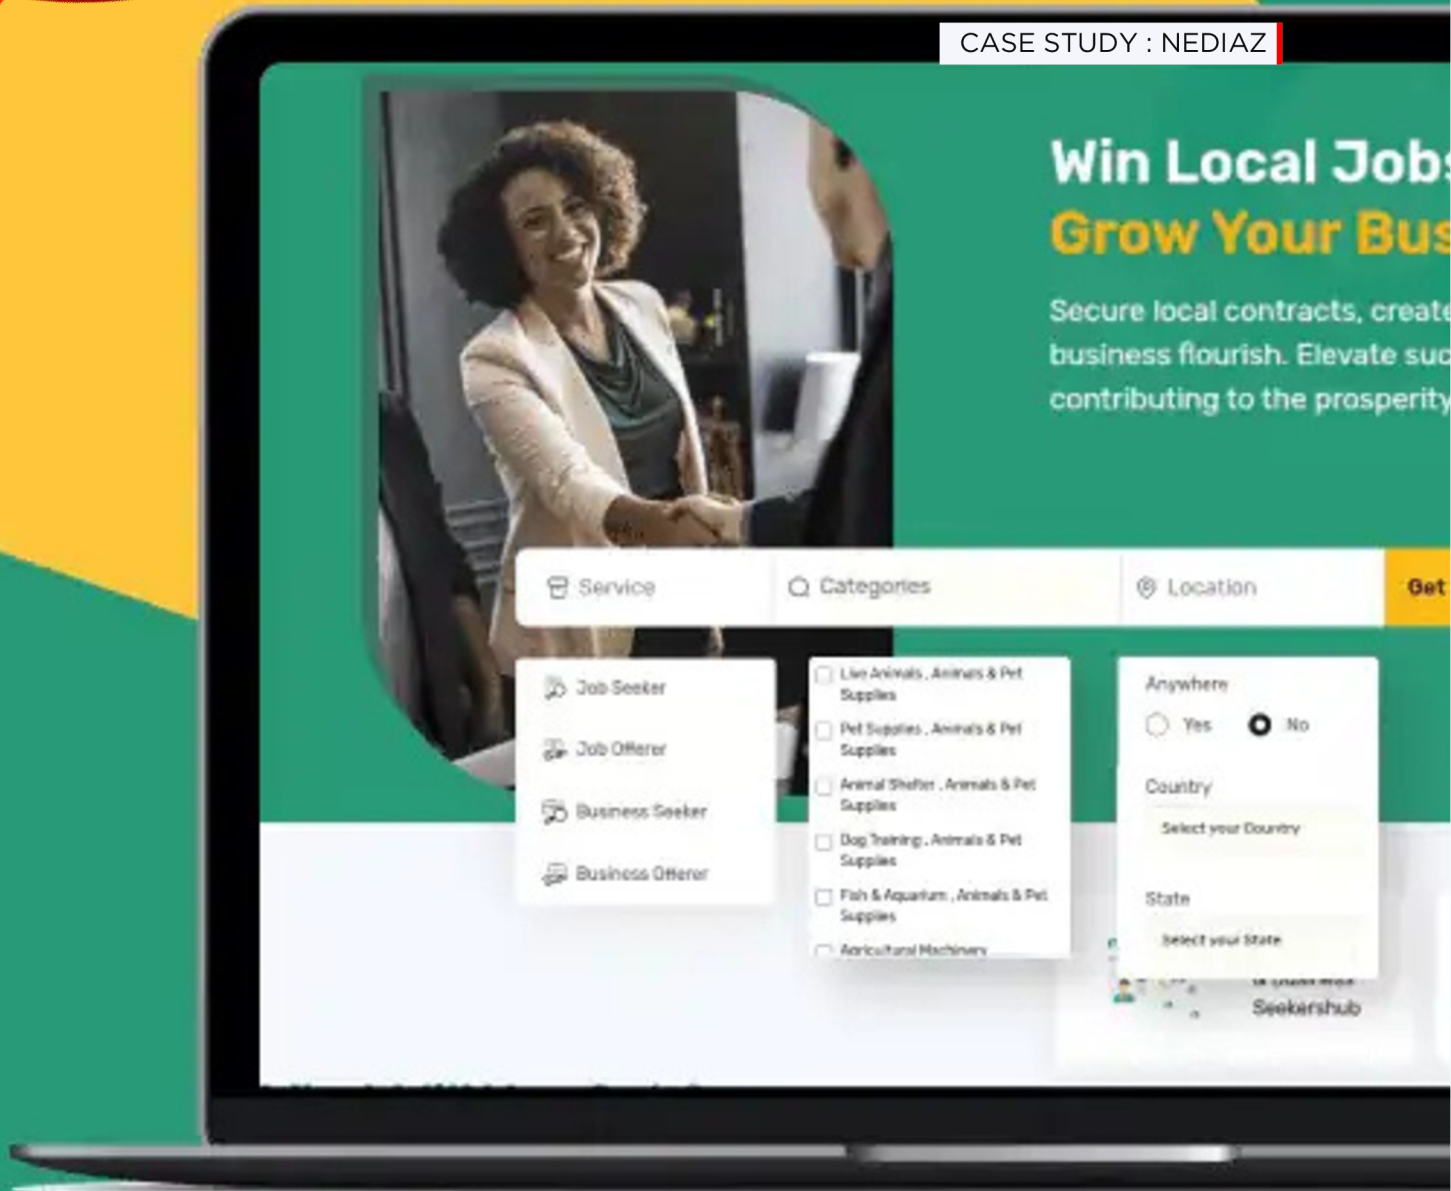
CASE STUDY : NEDIAZ

Win Local Job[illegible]
Grow Your Bus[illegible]

Secure local contracts, create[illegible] business flourish. Elevate suc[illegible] contributing to the prosperity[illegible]

Service
Categories
Location
Get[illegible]

Job Seeker
Job Offerer
Business Seeker
Business Offerer

Live Animals , Animals & Pet Supplies
Pet Supplies , Animals & Pet Supplies
Animal Shelter , Animals & Pet Supplies
Dog Training , Animals & Pet Supplies
Fish & Aquarium , Animals & Pet Supplies
Agricultural Machinery

Anywhere
Yes
No
Country
Select your Country
State
Select your State

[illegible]
Seekershub